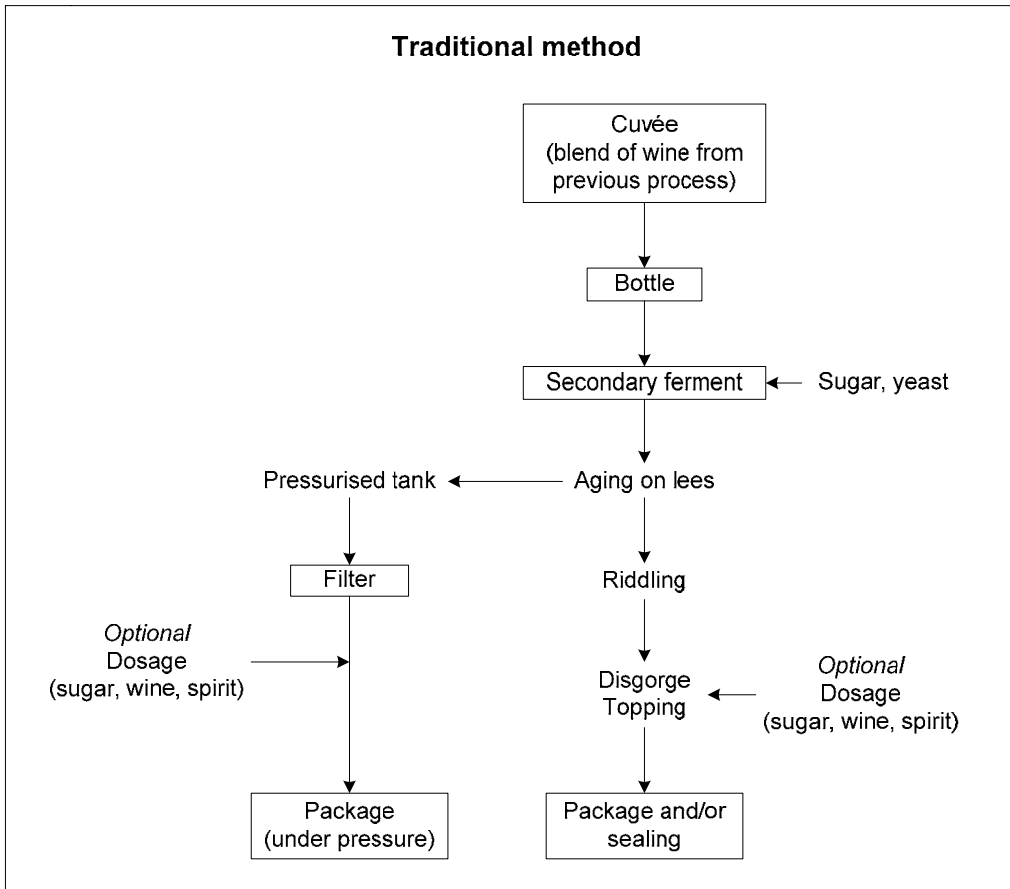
Traditional method

Cuvée
(blend of wine from previous process)

Bottle

Secondary ferment

Sugar, yeast

Pressurised tank

Aging on lees

Filter

Riddling

*Optional*
Dosage
(sugar, wine, spirit)

Disgorge
Topping

*Optional*
Dosage
(sugar, wine, spirit)

Package
(under pressure)

Package and/or sealing